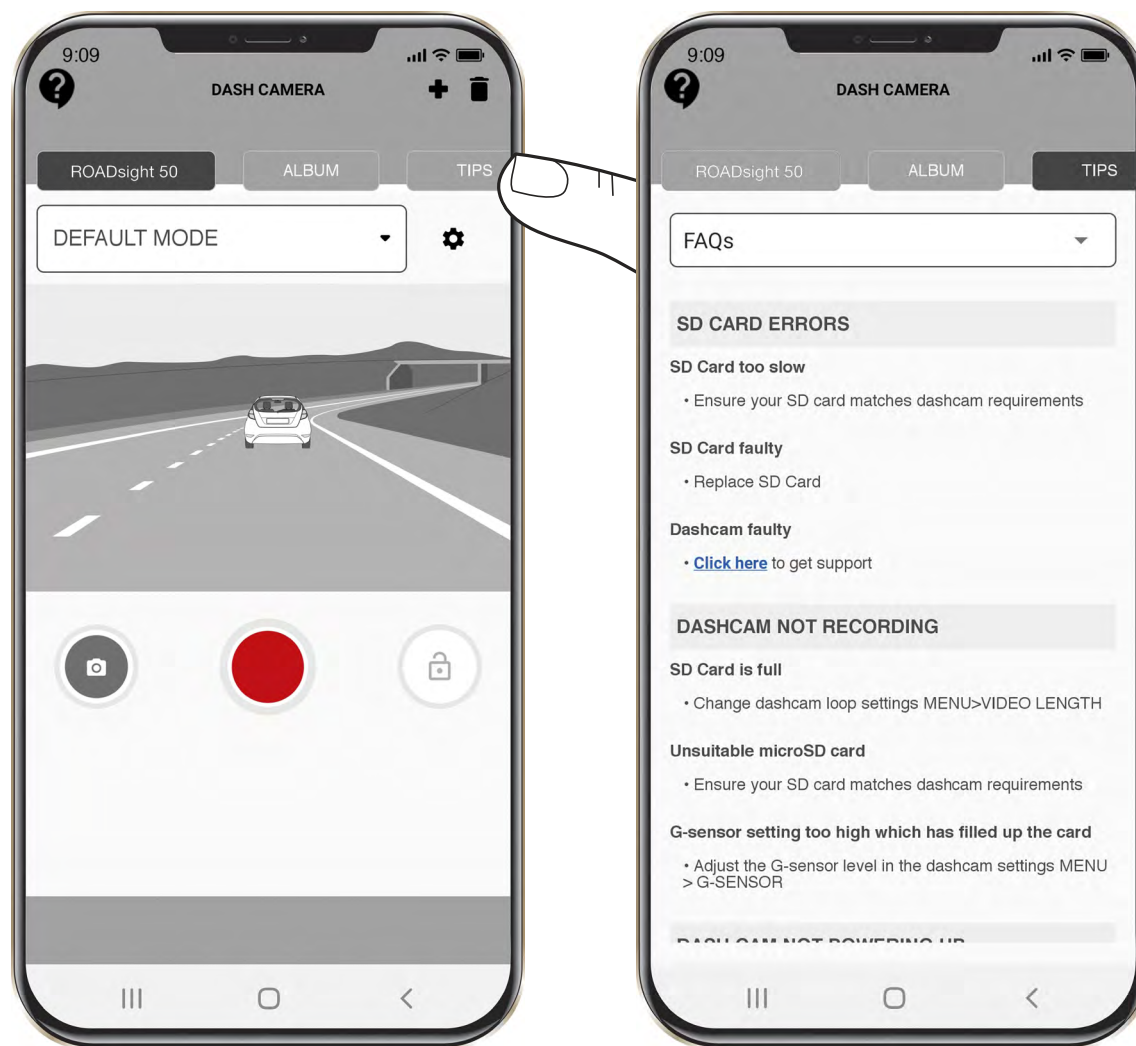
9:09

DASH CAMERA

ROADsight 50
ALBUM
TIPS

DEFAULT MODE

9:09

DASH CAMERA

ROADsight 50
ALBUM
TIPS

FAQs

SD CARD ERRORS

SD Card too slow

• Ensure your SD card matches dashcam requirements

SD Card faulty

• Replace SD Card

Dashcam faulty

• Click here to get support

DASHCAM NOT RECORDING

SD Card is full

• Change dashcam loop settings MENU>VIDEO LENGTH

Unsuitable microSD card

• Ensure your SD card matches dashcam requirements

G-sensor setting too high which has filled up the card

• Adjust the G-sensor level in the dashcam settings MENU > G-SENSOR

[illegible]